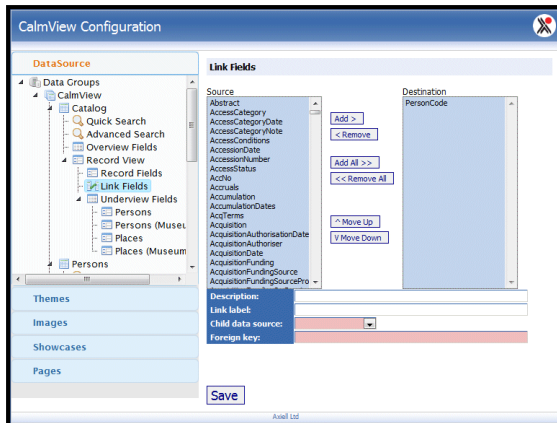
CalmView Configuration

DataSource

Data Groups
CalmView
Catalog
Quick Search
Advanced Search
Overview Fields
Record View
Record Fields
Link Fields
Underview Fields
Persons
Persons (Museu
Places
Places (Museum
Persons

Themes

Images

Showcases

Pages

Link Fields

Source
Abstract
AccessCategory
AccessCategoryDate
AccessCategoryNote
AccessConditions
AccessionDate
AccessionNumber
AccessStatus
AccNo
Accruals
Accumulation
AccumulationDates
AcqTerms
Acquisition
AcquisitionAuthorisationDate
AcquisitionAuthoriser
AcquisitionDate
AcquisitionFunding
AcquisitionFundingSource
AcquisitionFundingSourcePro

Add >
< Remove
Add All >>
<< Remove All
^ Move Up
V Move Down

Destination
PersonCode

Description:
Link label:
Child data source:
Foreign key:

Save

Axiell Ltd